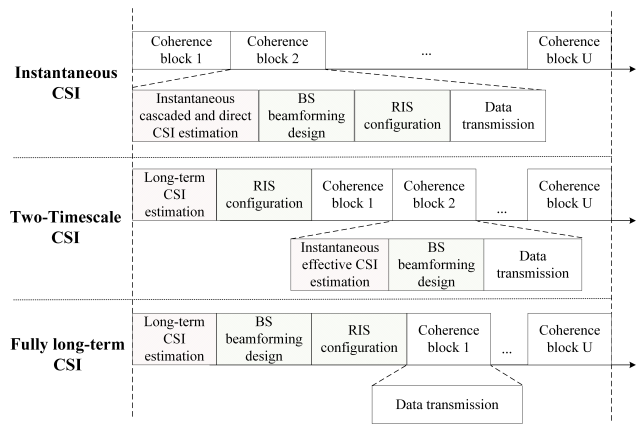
Instantaneous CSI

Coherence block 1

Coherence block 2

...

Coherence block U

Instantaneous cascaded and direct CSI estimation

BS beamforming design

RIS configuration

Data transmission

Two-Timescale CSI

Long-term CSI estimation

RIS configuration

Coherence block 1

Coherence block 2

...

Coherence block U

Instantaneous effective CSI estimation

BS beamforming design

Data transmission

Fully long-term CSI

Long-term CSI estimation

BS beamforming design

RIS configuration

Coherence block 1

...

Coherence block U

Data transmission